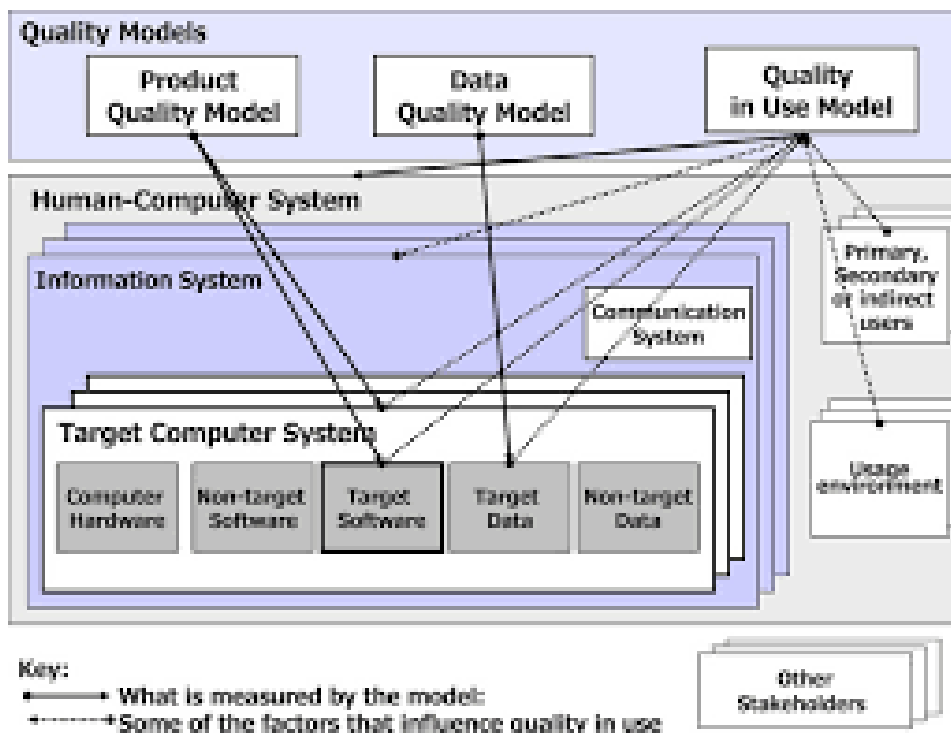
Quality Models

Product Quality Model

Data Quality Model

Quality in Use Model

Human-Computer System

Information System

Communication System

Primary, Secondary or indirect users

Target Computer System

Computer Hardware

Non-target Software

Target Software

Target Data

Non-target Data

Usage environment

Key:

What is measured by the model:

Some of the factors that influence quality in use

Other Stakeholders